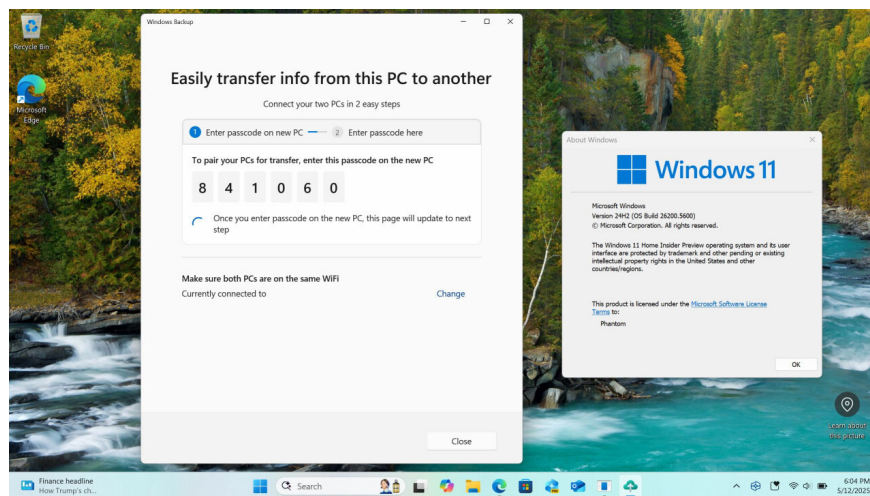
Recycle Bin

Microsoft Edge

Windows Backup

Easily transfer info from this PC to another

Connect your two PCs in 2 easy steps

1 Enter passcode on new PC 2 Enter passcode here

To pair your PCs for transfer, enter this passcode on the new PC

8 4 1 0 6 0

Once you enter passcode on the new PC, this page will update to next step

Make sure both PCs are on the same WiFi

Currently connected to

Change

Close

About Windows

Windows 11

Microsoft Windows
Version 24H2 (OS Build 26200.5600)
© Microsoft Corporation. All rights reserved.

The Windows 11 Home Insider Preview operating system and its user interface are protected by trademark and other pending or existing intellectual property rights in the United States and other countries/regions.

This product is licensed under the Microsoft Software License Terms to:

Phantom

OK

Learn about this picture

Finance headline
How Trump's ch...

Search

6:04 PM
5/12/2025